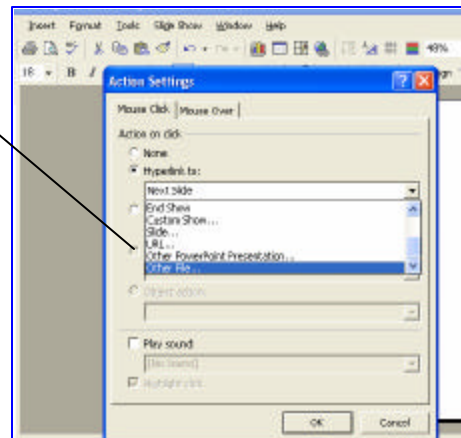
Insert Format Tools Slide Show Window Help

49%

18 B I

Action Settings

Mouse Click | Mouse Over

Action on click

None

Hyperlink to:

Next Slide

End Show
Custom Show...
Slide...
URL...
Other PowerPoint Presentation...
Other File...

Object action:

Play sound:

[No Sound]

Highlight click

OK

Cancel